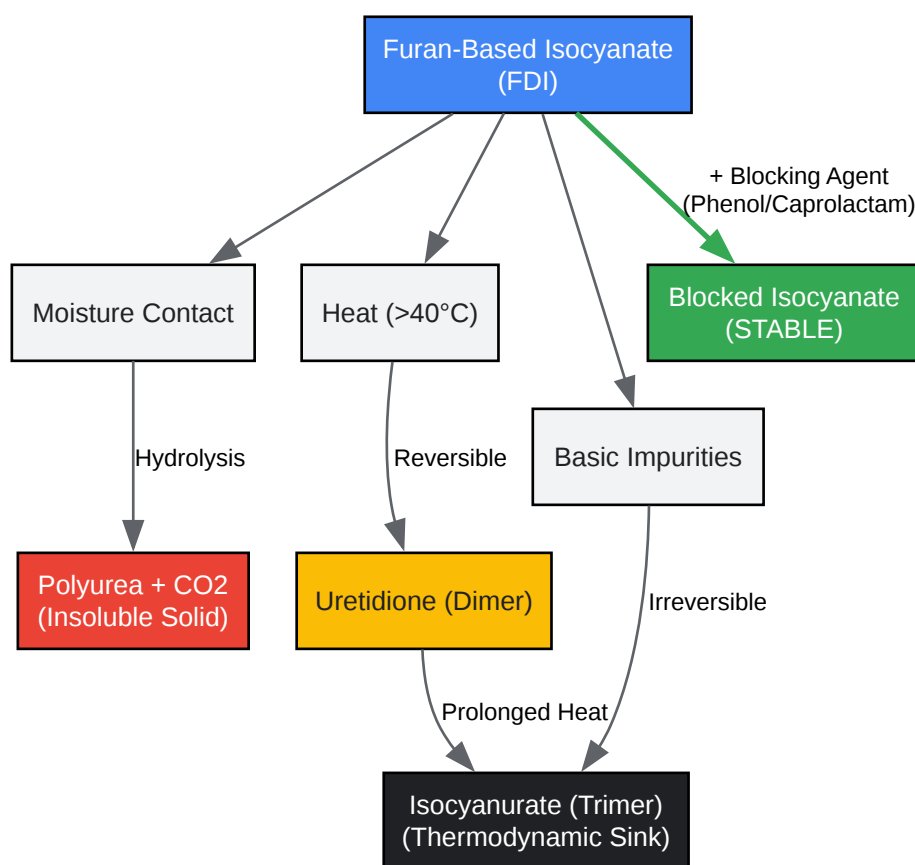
Furan-Based Isocyanate (FDI)

+ Blocking Agent (Phenol/Caprolactam)

Moisture Contact

Heat (>40°C)

Blocked Isocyanate (STABLE)

Hydrolysis

Reversible

Basic Impurities

Polyurea + CO2 (Insoluble Solid)

Uretidione (Dimer)

Irreversible

Prolonged Heat

Isocyanurate (Trimer) (Thermodynamic Sink)